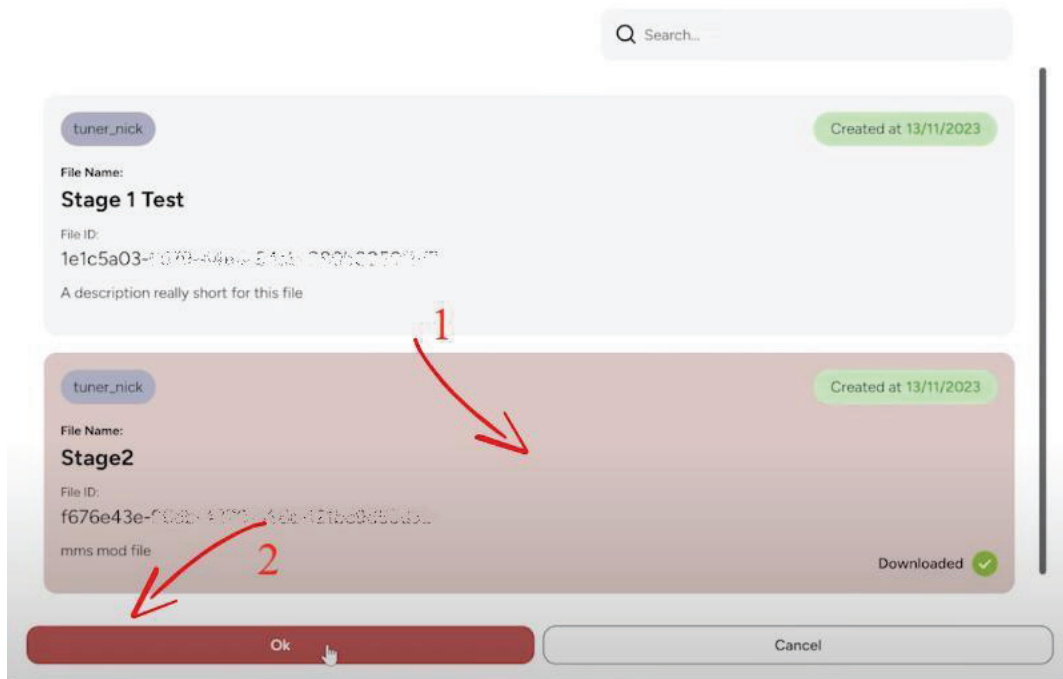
Search...

tuner_nick

Created at 13/11/2023

File Name:

Stage 1 Test

File ID:

1e1c5a03-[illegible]

A description really short for this file

1

tuner_nick

Created at 13/11/2023

File Name:

Stage2

File ID:

f676e43e-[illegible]

mms mod file

2

Downloaded

Ok

Cancel